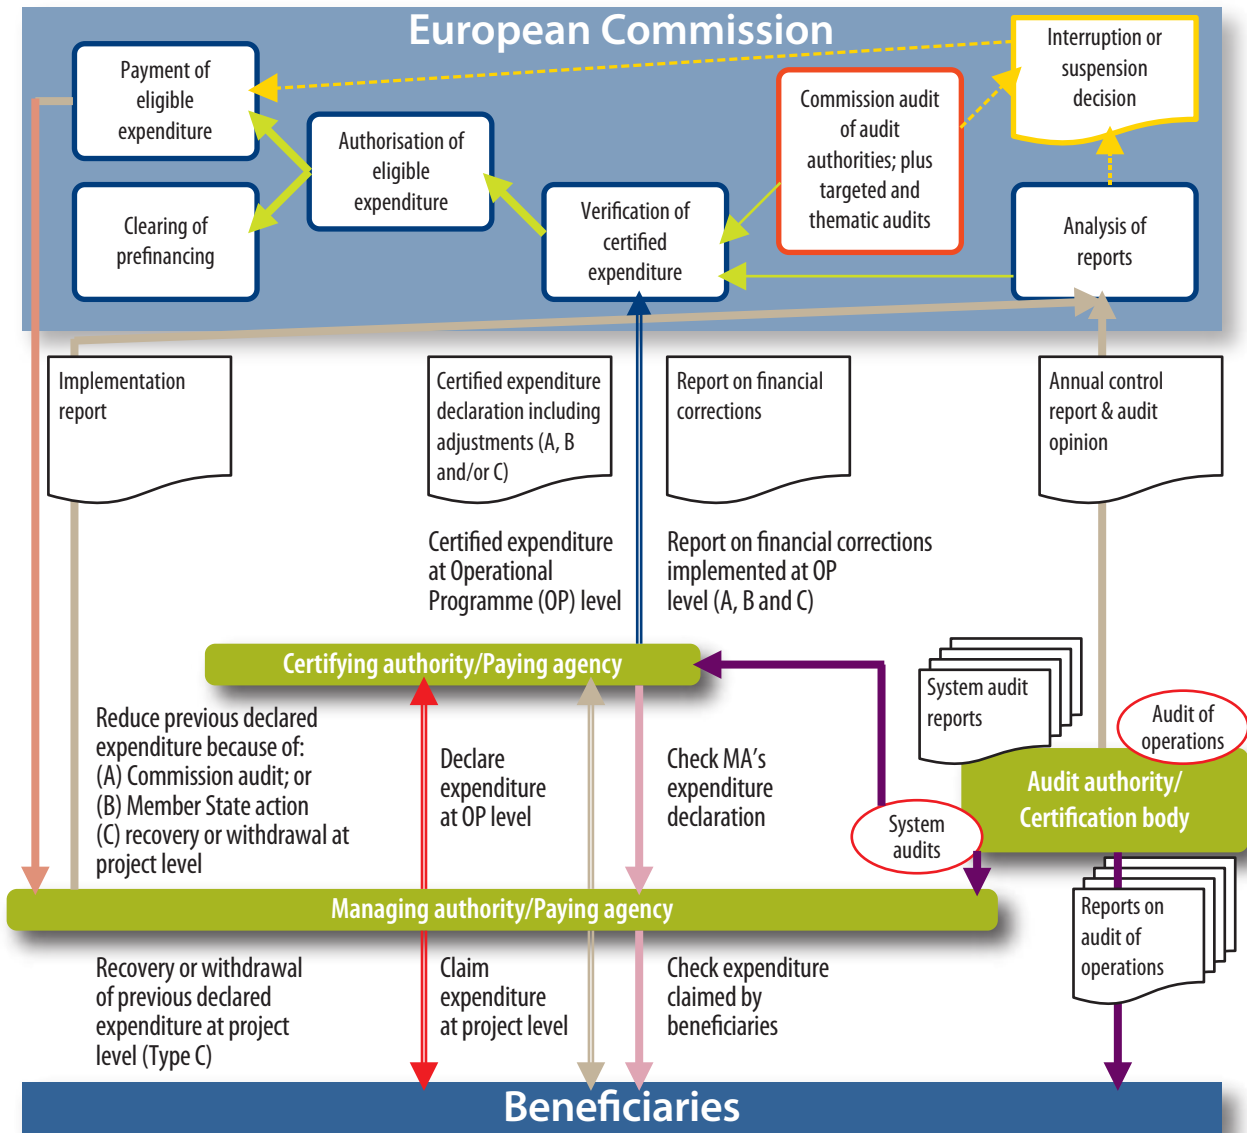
European Commission

Payment of eligible expenditure

Clearing of prefinancing

Authorisation of eligible expenditure

Verification of certified expenditure

Commission audit of audit authorities; plus targeted and thematic audits

Interruption or suspension decision

Analysis of reports

Implementation report

Certified expenditure declaration including adjustments (A, B and/or C)

Report on financial corrections

Annual control report & audit opinion

Certified expenditure at Operational Programme (OP) level

Report on financial corrections implemented at OP level (A, B and C)

Certifying authority/Paying agency

System audit reports

Audit of operations

Audit authority/ Certification body

Reduce previous declared expenditure because of:
(A) Commission audit; or
(B) Member State action
(C) recovery or withdrawal at project level

Declare expenditure at OP level

Check MA's expenditure declaration

System audits

Managing authority/Paying agency

Reports on audit of operations

Recovery or withdrawal of previous declared expenditure at project level (Type C)

Claim expenditure at project level

Check expenditure claimed by beneficiaries

Beneficiaries